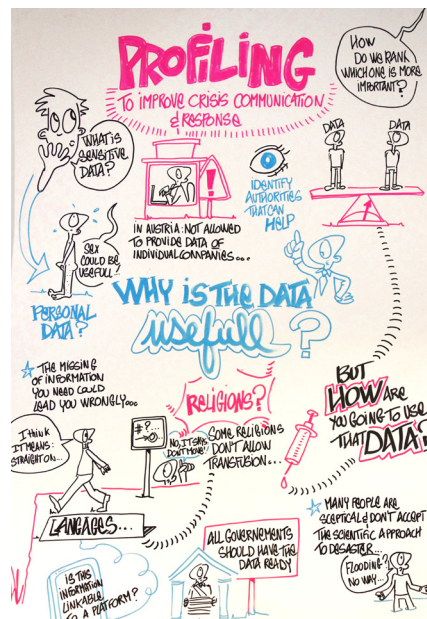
PROFILING
TO IMPROVE CRISIS COMMUNICATION & RESPONSE

HOW DO WE RANK WHICH ONE IS MORE IMPORTANT?

DATA
DATA

WHAT IS SENSITIVE DATA?

IDENTIFY AUTHORITIES THAT CAN HELP

IN AUSTRIA NOT ALLOWED TO PROVIDE DATA OF INDIVIDUAL COMPANIES...

SEX COULD BE USEFULL

PERSONAL DATA?

WHY IS THE DATA usefull?

THE MISSING OF INFORMATION YOU NEED COULD LEAD YOU WRONGLY...

RELIGIONS?

BUT HOW ARE YOU GOING TO USE THAT DATA?

I THINK IT MEANS: STRAIGHT ON...

NO, IT SAYS: DON'T MOVE!

SOME RELIGIONS DON'T ALLOW TRANSFUSION...

LANGAGES...

MANY PEOPLE ARE SCEPTICAL & DON'T ACCEPT THE SCIENTIFIC APPROACH TO DISASTER...

FLOODING? NO WAY...

ALL GOVERNEMENTS SHOULD HAVE THIS DATA READY

IS THIS INFORMATION LINKABLE TO A PLATFORM?